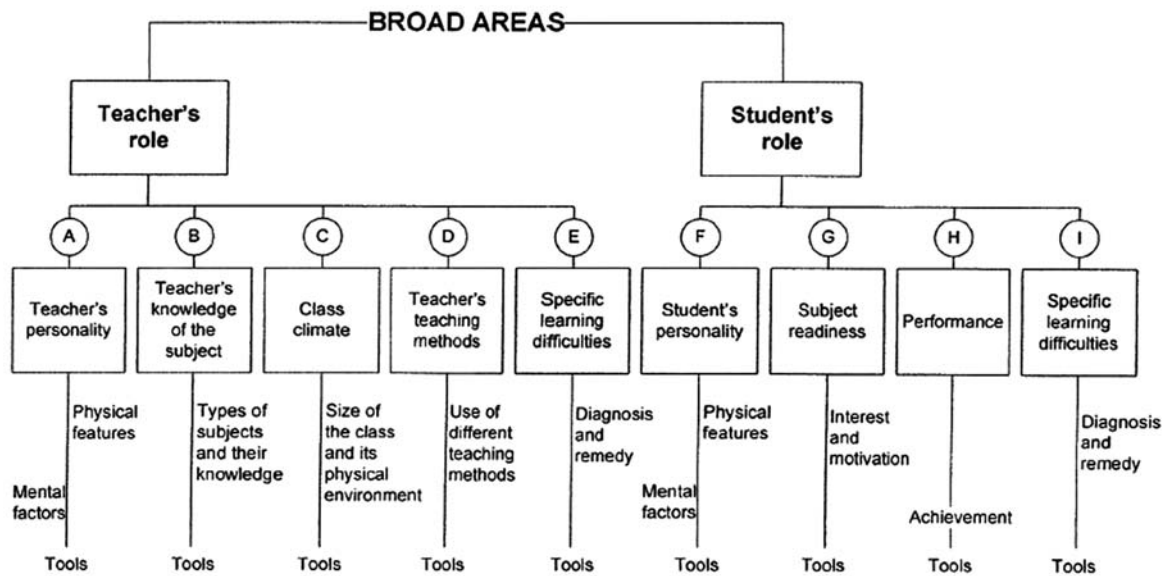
BROAD AREAS

Teacher's role

Student's role

A
Teacher's personality
Physical features
Mental factors
Tools

B
Teacher's knowledge of the subject
Types of subjects and their knowledge
Tools

C
Class climate
Size of the class and its physical environment
Tools

D
Teacher's teaching methods
Use of different teaching methods
Tools

E
Specific learning difficulties
Diagnosis and remedy
Tools

F
Student's personality
Physical features
Mental factors
Tools

G
Subject readiness
Interest and motivation
Tools

H
Performance
Achievement
Tools

I
Specific learning difficulties
Diagnosis and remedy
Tools